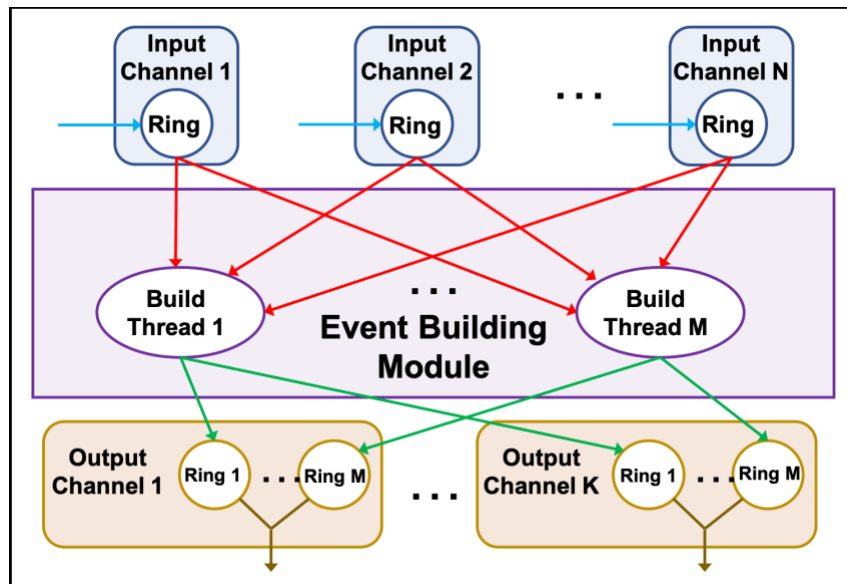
Input Channel 1

Ring

Input Channel 2

Ring

. . .

Input Channel N

Ring

Build Thread 1

. . .

Build Thread M

Event Building Module

Output Channel 1

Ring 1

. . .

Ring M

. . .

Output Channel K

Ring 1

. . .

Ring M